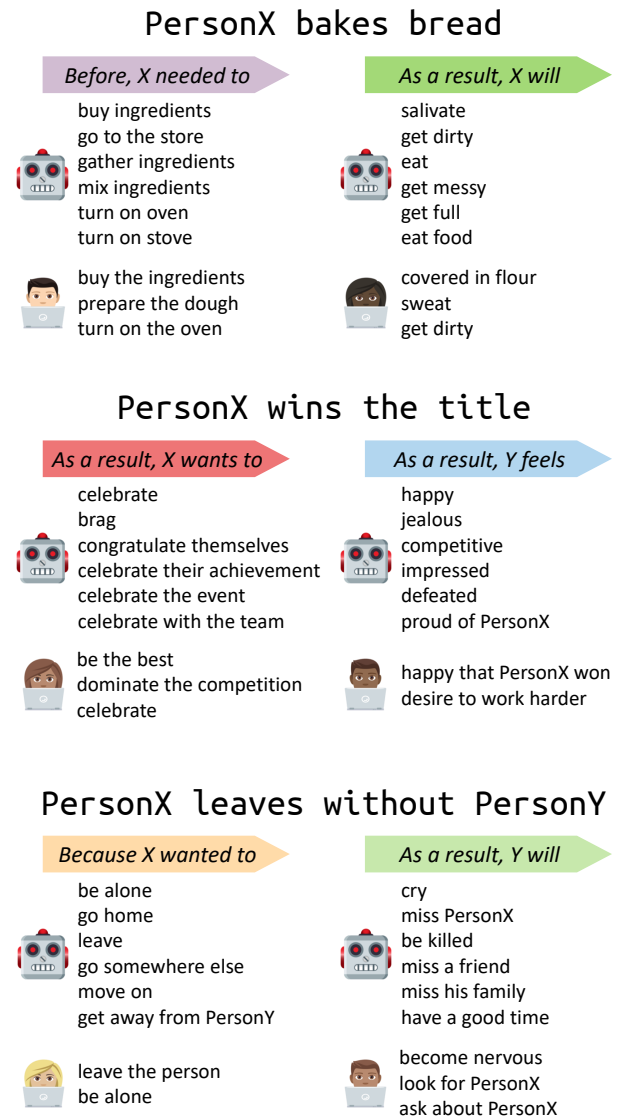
PersonX bakes bread

Before, X needed to

buy ingredients
go to the store
gather ingredients
mix ingredients
turn on oven
turn on stove

buy the ingredients
prepare the dough
turn on the oven

As a result, X will

salivate
get dirty
eat
get messy
get full
eat food

covered in flour
sweat
get dirty

PersonX wins the title

As a result, X wants to

celebrate
brag
congratulate themselves
celebrate their achievement
celebrate the event
celebrate with the team

be the best
dominate the competition
celebrate

As a result, Y feels

happy
jealous
competitive
impressed
defeated
proud of PersonX

happy that PersonX won
desire to work harder

PersonX leaves without PersonY

Because X wanted to

be alone
go home
leave
go somewhere else
move on
get away from PersonY

leave the person
be alone

As a result, Y will

cry
miss PersonX
be killed
miss a friend
miss his family
have a good time

become nervous
look for PersonX
ask about PersonX